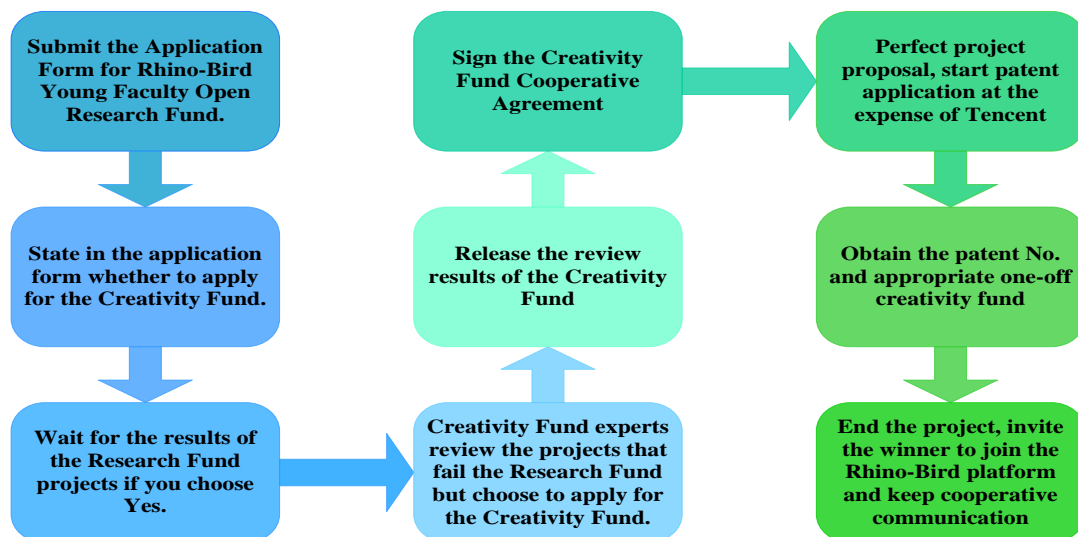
Submit the Application Form for Rhino-Bird Young Faculty Open Research Fund.

State in the application form whether to apply for the Creativity Fund.

Wait for the results of the Research Fund projects if you choose Yes.

Creativity Fund experts review the projects that fail the Research Fund but choose to apply for the Creativity Fund.

Release the review results of the Creativity Fund

Sign the Creativity Fund Cooperative Agreement

Perfect project proposal, start patent application at the expense of Tencent

Obtain the patent No. and appropriate one-off creativity fund

End the project, invite the winner to join the Rhino-Bird platform and keep cooperative communication